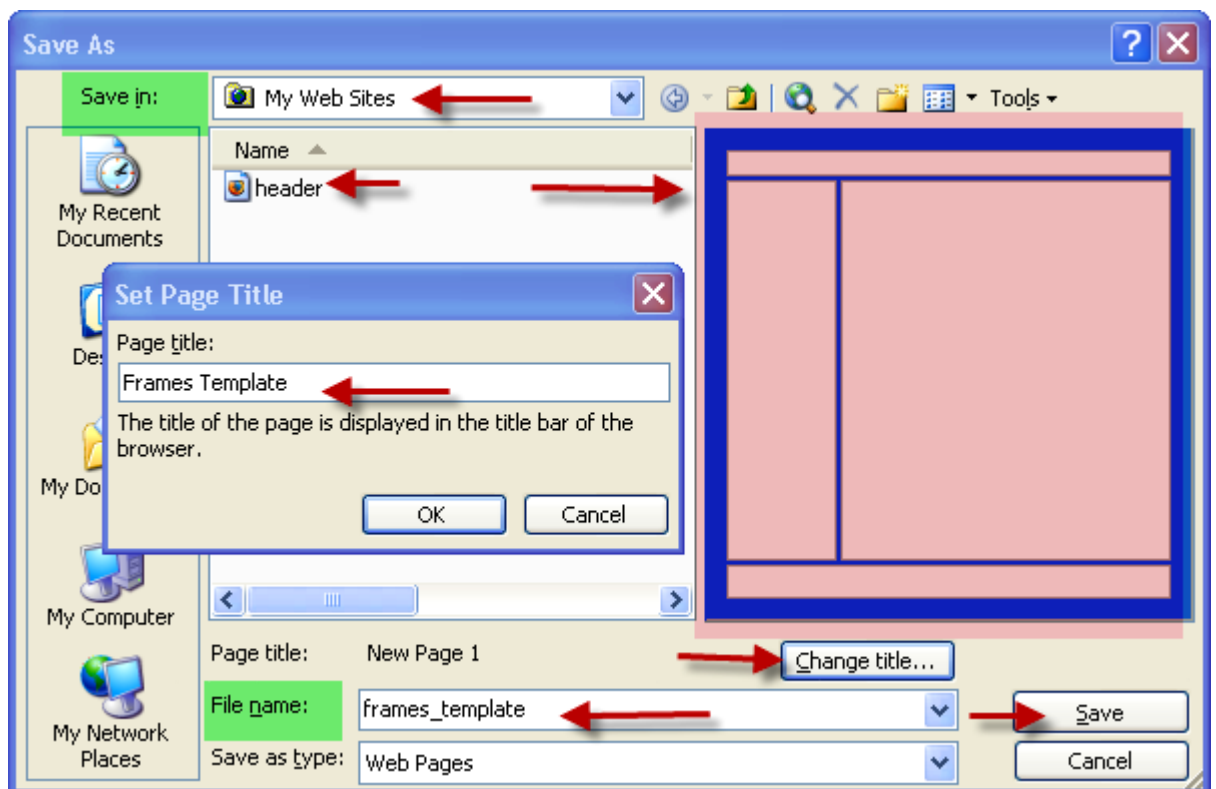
Save As

Save in:
My Web Sites
Tools

Name
header

My Recent Documents
Des
My Do
My Computer
My Network Places

Set Page Title
Page title:
Frames Template
The title of the page is displayed in the title bar of the browser.
OK
Cancel

Page title:
New Page 1
Change title...
File name:
frames_template
Save
Save as type:
Web Pages
Cancel